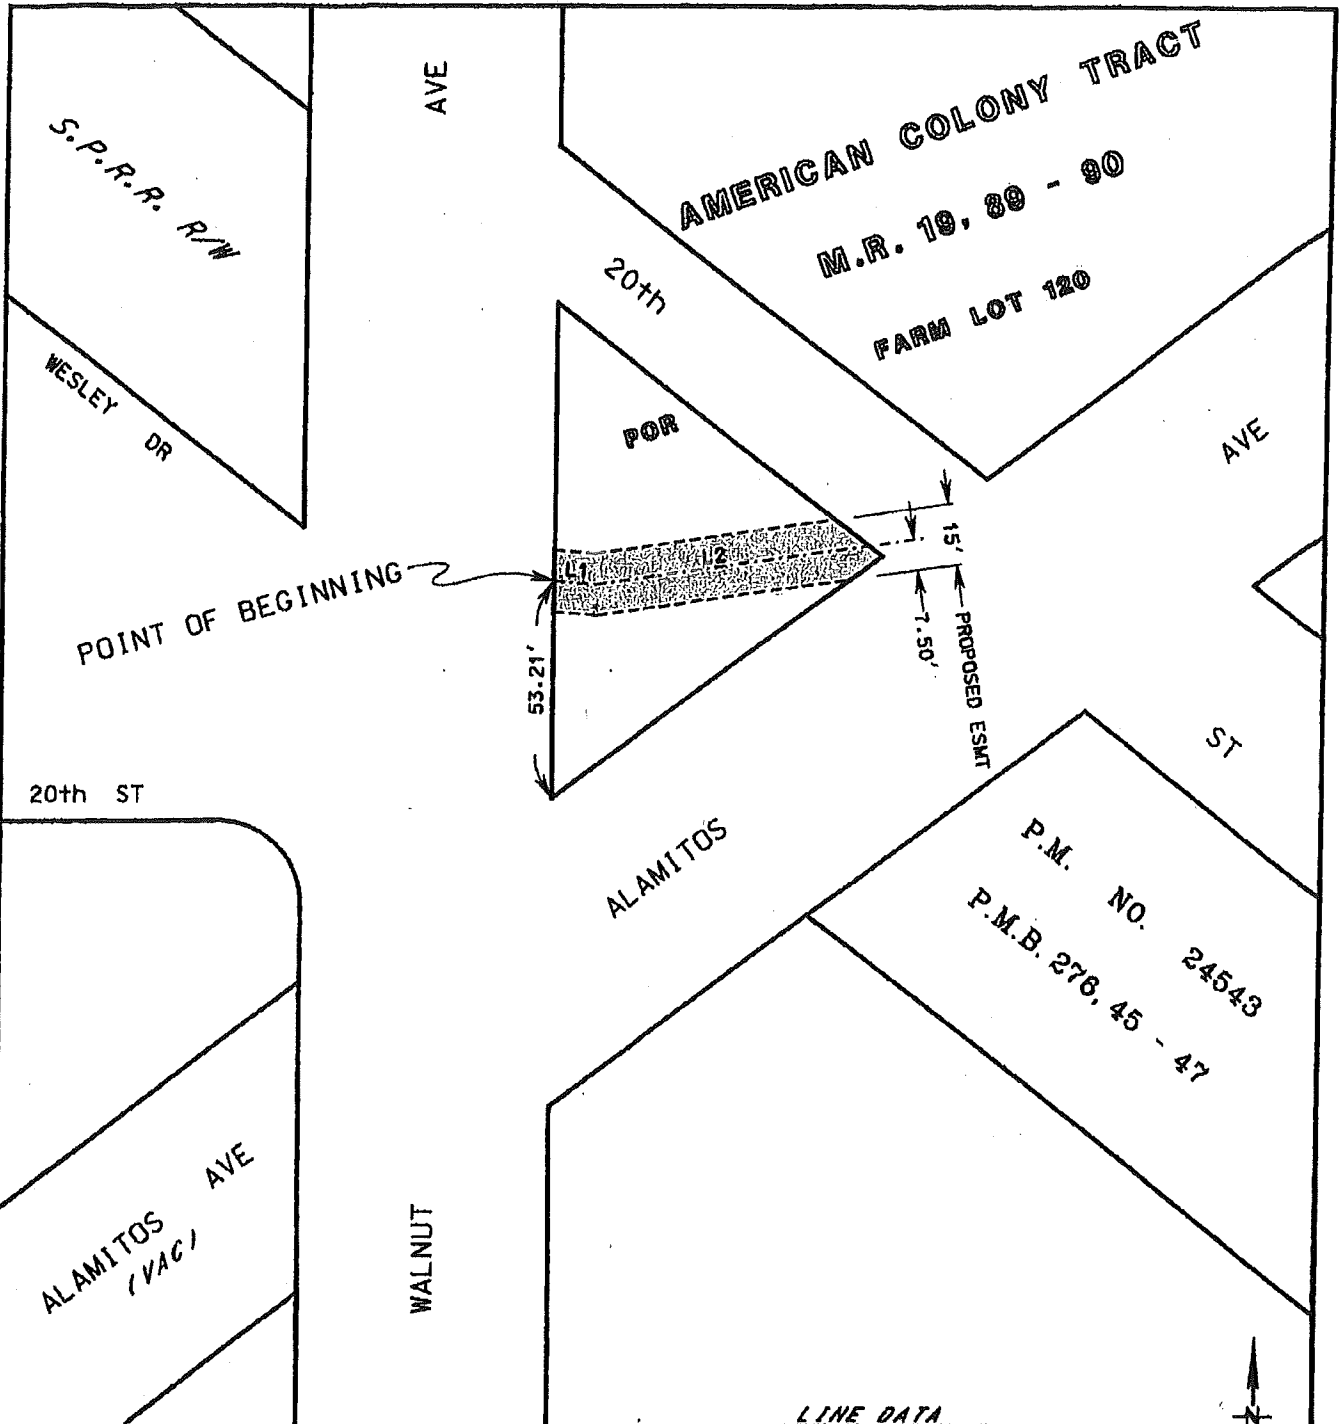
AVE

S.P.R.R. R/W

AMERICAN COLONY TRACT

M.R. 19, 89 - 90

FARM LOT 120

20th

WESLEY DR

POR

AVE

15'

7.50'

PROPOSED ESMT

L1

L2

POINT OF BEGINNING

53.21'

ST

20th ST

ALAMITOS

P.M. NO. 24543

P.M.B. 276, 45 - 47

ALAMITOS AVE (VAC)

WALNUT

LINE DATA

N